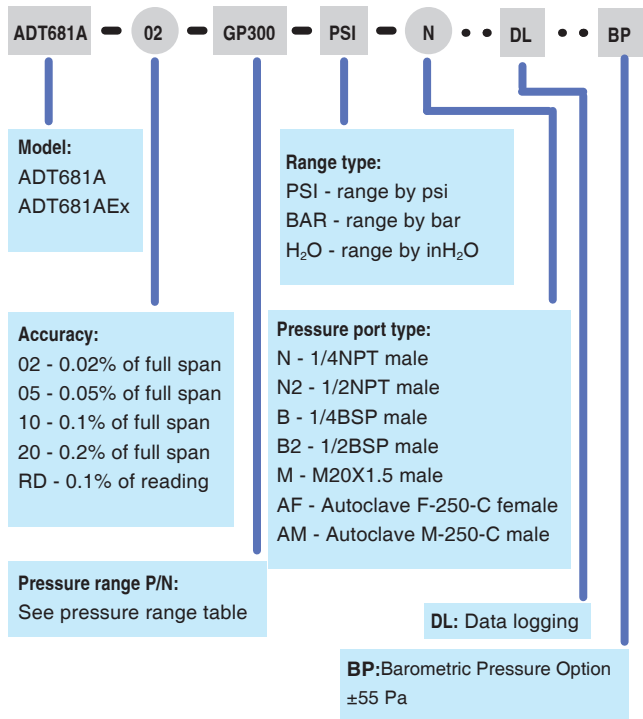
ADT681A - 02 - GP300 - PSI - N • • DL • • BP

Model:
ADT681A
ADT681AEx

Range type:
PSI - range by psi
BAR - range by bar
$H_2O$ - range by in$H_2O$

Accuracy:
02 - 0.02% of full span
05 - 0.05% of full span
10 - 0.1% of full span
20 - 0.2% of full span
RD - 0.1% of reading

Pressure port type:
N - 1/4NPT male
N2 - 1/2NPT male
B - 1/4BSP male
B2 - 1/2BSP male
M - M20X1.5 male
AF - Autoclave F-250-C female
AM - Autoclave M-250-C male

Pressure range P/N:
See pressure range table

DL: Data logging

BP:Barometric Pressure Option
±55 Pa